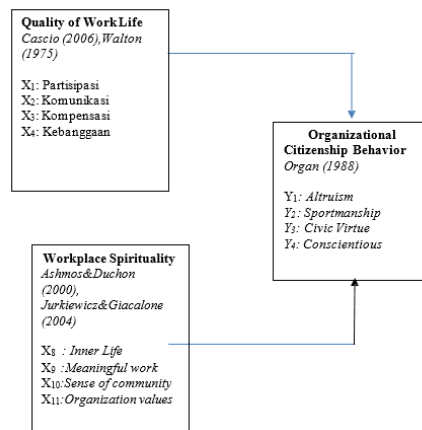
Quality of WorkLife
Cascio (2006),Walton (1975)

$X_1$: Partisipasi
$X_2$: Komunikasi
$X_3$: Kompensasi
$X_4$: Kebanggaan

Organizational Citizenship Behavior
Organ (1988)

$Y_1$: Altruism
$Y_2$: Sportmanship
$Y_3$: Civic Virtue
$Y_4$: Conscientious

Workplace Spirituality
Ashmos&Duchon (2000), Jurkiewicz&Giacalone (2004)

$X_8$ : Inner Life
$X_9$ :Meaningful work
$X_{10}$:Sense of community
$X_{11}$:Organization values